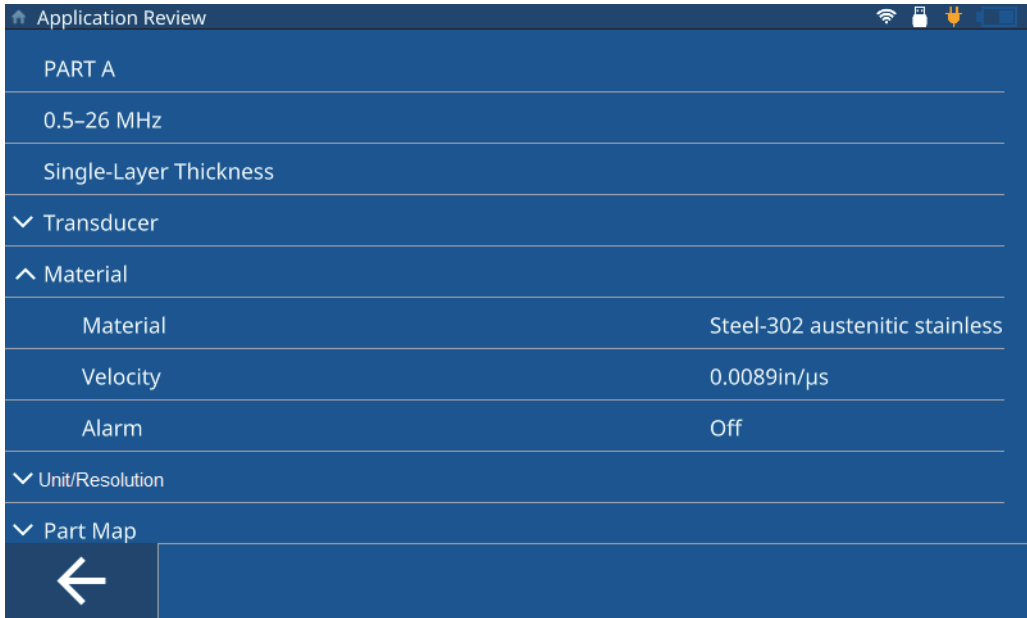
Application Review

PART A

0.5–26 MHz

Single-Layer Thickness

Transducer

Material

| Material | Steel-302 austenitic stainless |
|---|---|
| Velocity | 0.0089in/µs |
| Alarm | Off |

Unit/Resolution

Part Map